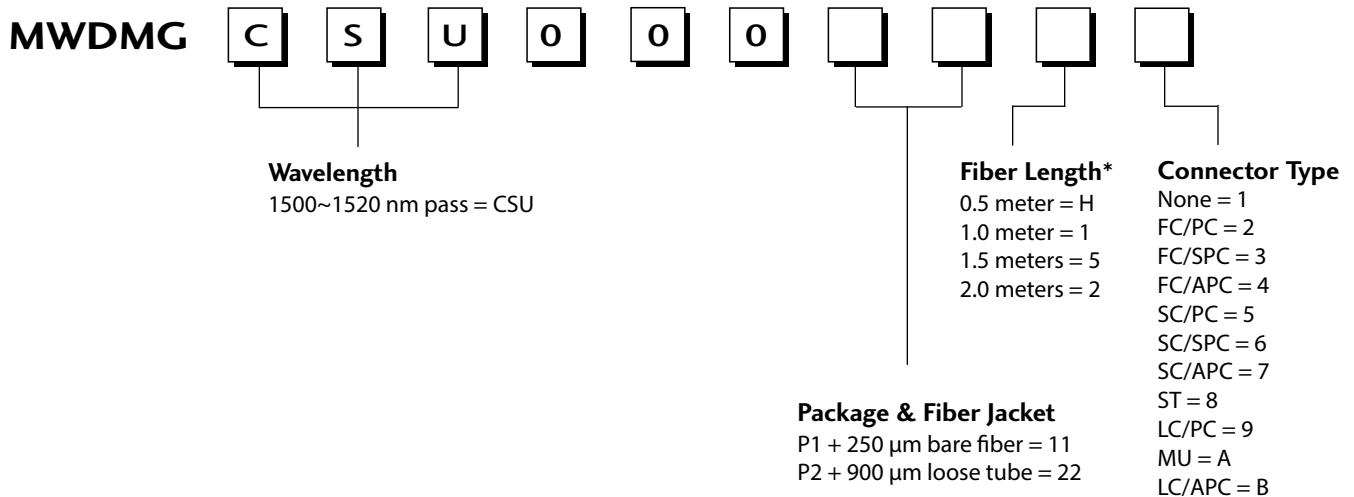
MWDMG C S U 0 0 0

Wavelength
1500~1520 nm pass = CSU

Fiber Length*
0.5 meter = H
1.0 meter = 1
1.5 meters = 5
2.0 meters = 2

Connector Type
None = 1
FC/PC = 2
FC/SPC = 3
FC/APC = 4
SC/PC = 5
SC/SPC = 6
SC/APC = 7
ST = 8
LC/PC = 9
MU = A
LC/APC = B

Package & Fiber Jacket
P1 + 250 µm bare fiber = 11
P2 + 900 µm loose tube = 22